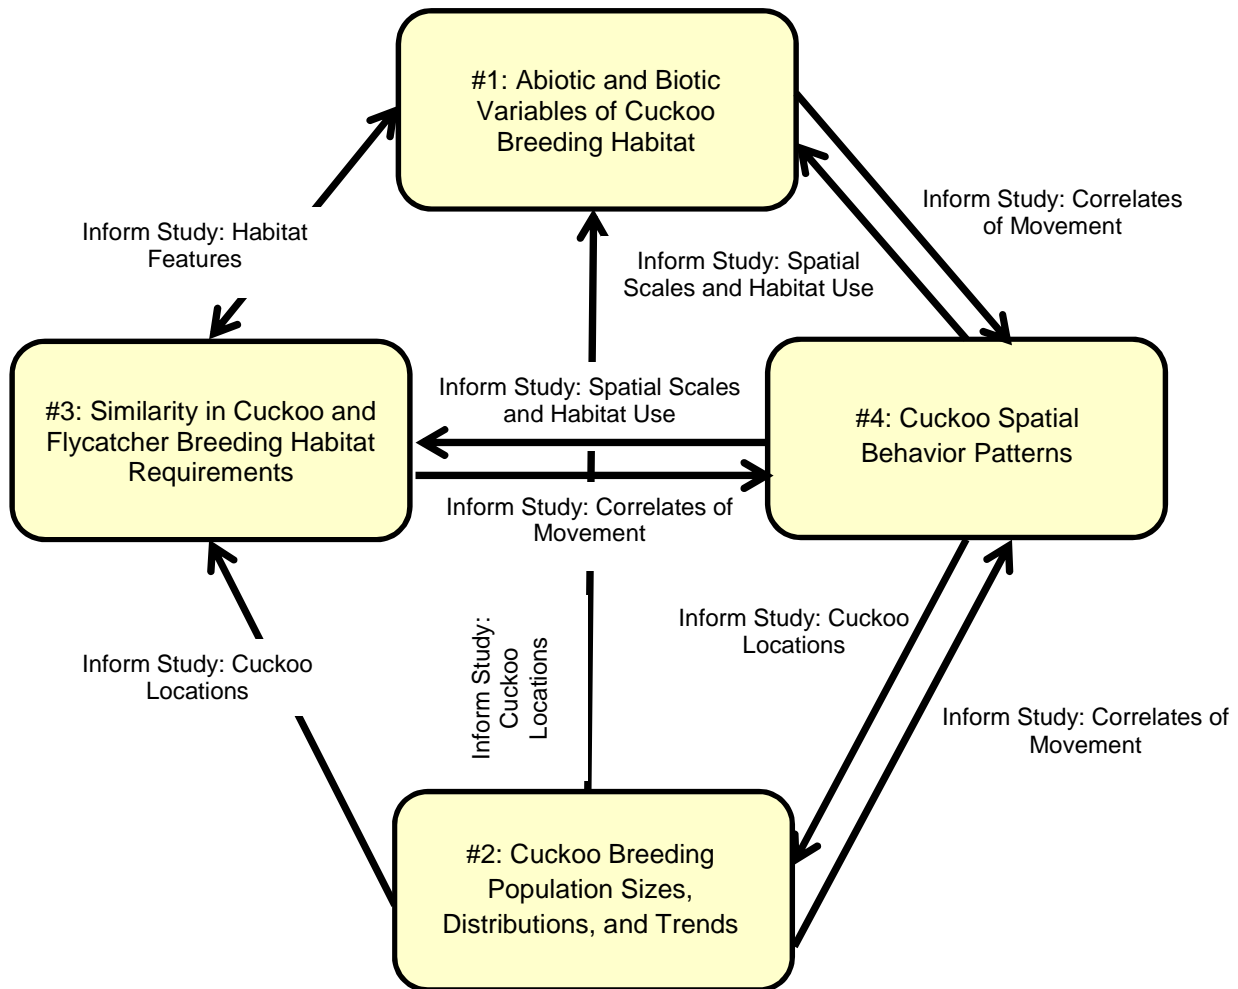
#1: Abiotic and Biotic Variables of Cuckoo Breeding Habitat

Inform Study: Habitat Features

Inform Study: Correlates of Movement

Inform Study: Spatial Scales and Habitat Use

#3: Similarity in Cuckoo and Flycatcher Breeding Habitat Requirements

Inform Study: Spatial Scales and Habitat Use

#4: Cuckoo Spatial Behavior Patterns

Inform Study: Correlates of Movement

Inform Study: Cuckoo Locations

Inform Study: Cuckoo Locations

Inform Study: Cuckoo Locations

Inform Study: Correlates of Movement

#2: Cuckoo Breeding Population Sizes, Distributions, and Trends